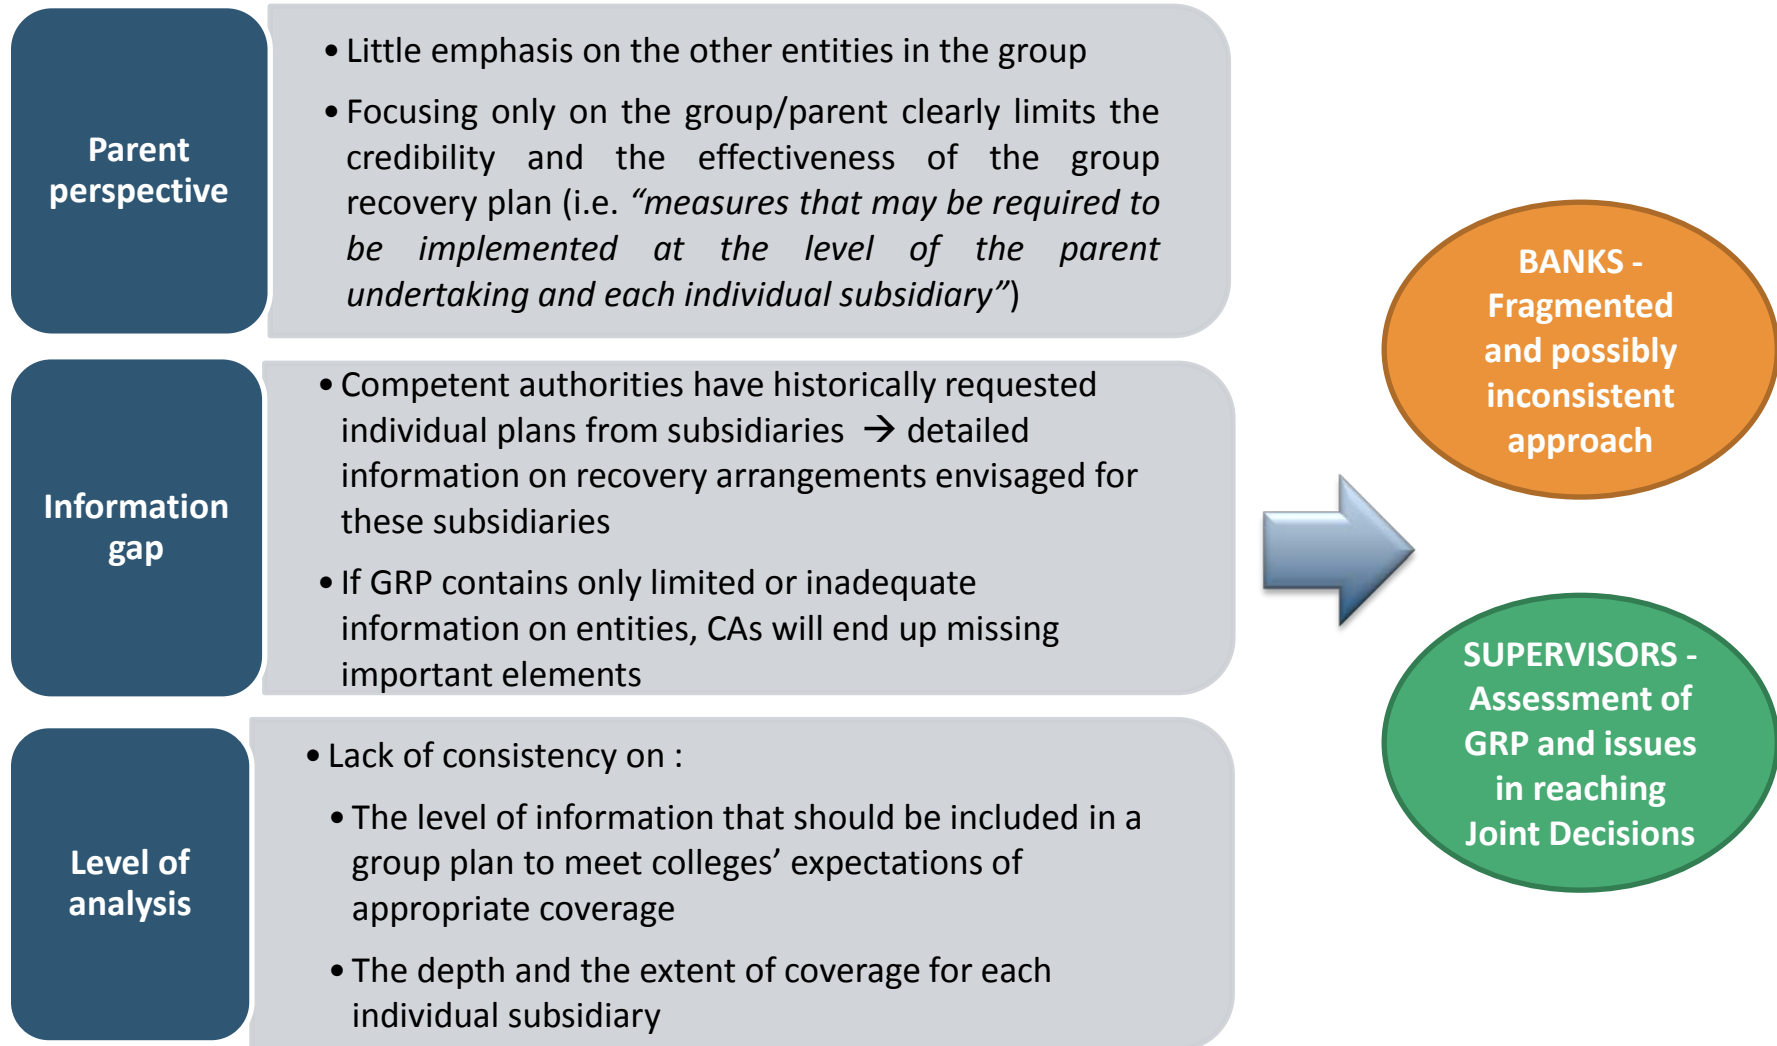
Parent perspective

• Little emphasis on the other entities in the group

• Focusing only on the group/parent clearly limits the credibility and the effectiveness of the group recovery plan (i.e. *“measures that may be required to be implemented at the level of the parent undertaking and each individual subsidiary”*)

Information gap

• Competent authorities have historically requested individual plans from subsidiaries → detailed information on recovery arrangements envisaged for these subsidiaries

• If GRP contains only limited or inadequate information on entities, CAs will end up missing important elements

Level of analysis

• Lack of consistency on :

• The level of information that should be included in a group plan to meet colleges’ expectations of appropriate coverage

• The depth and the extent of coverage for each individual subsidiary

BANKS - Fragmented and possibly inconsistent approach

SUPERVISORS - Assessment of GRP and issues in reaching Joint Decisions